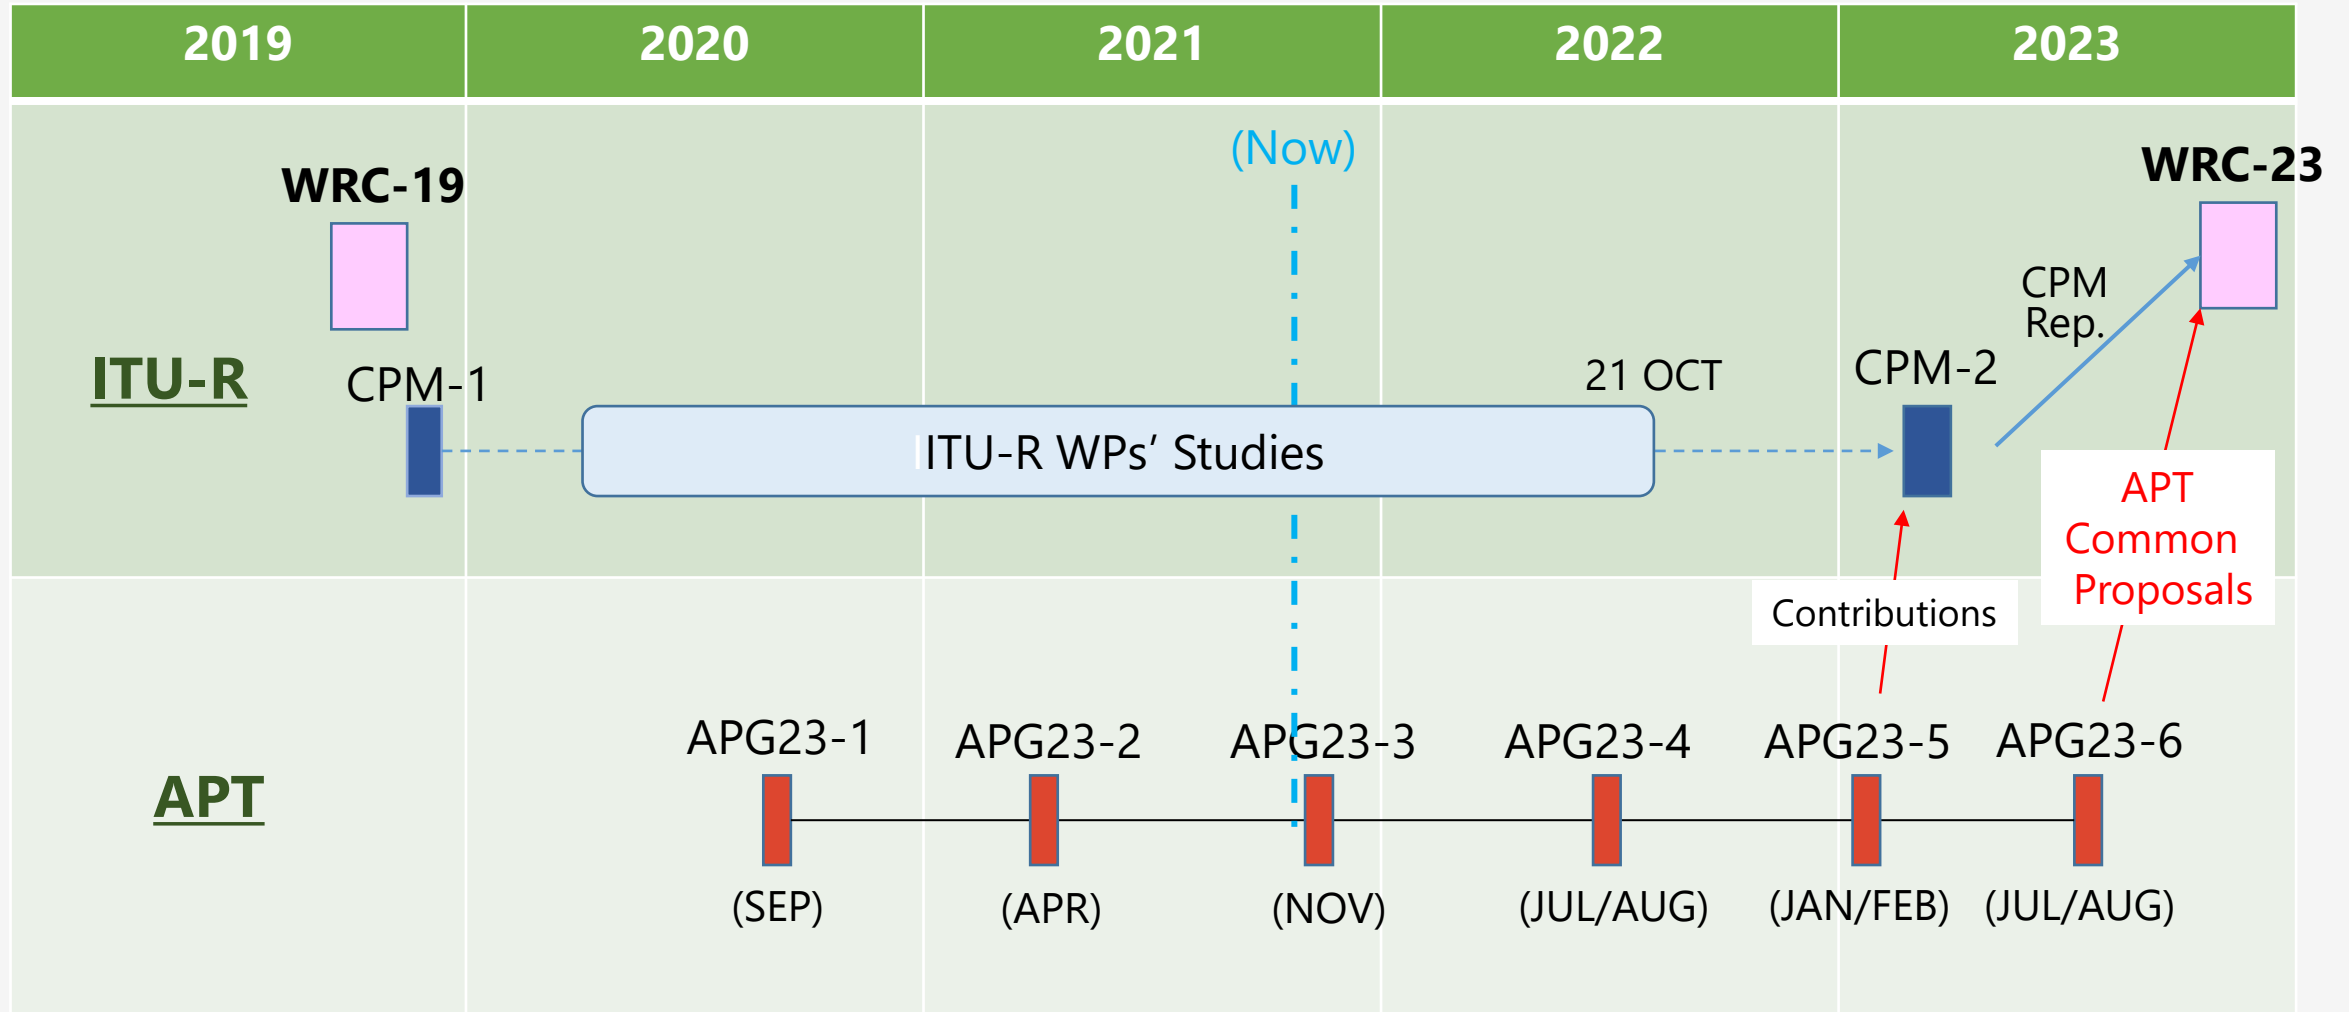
| 2019 | 2020 | 2021 | 2022 | 2023 |
|---|---|---|---|---|

(Now)

WRC-19

WRC-23

ITU-R

CPM-1

ITU-R WPs' Studies

21 OCT

CPM-2

CPM Rep.

APT Common Proposals

Contributions

APT

APG23-1 (SEP)

APG23-2 (APR)

APG23-3 (NOV)

APG23-4 (JUL/AUG)

APG23-5 (JAN/FEB)

APG23-6 (JUL/AUG)